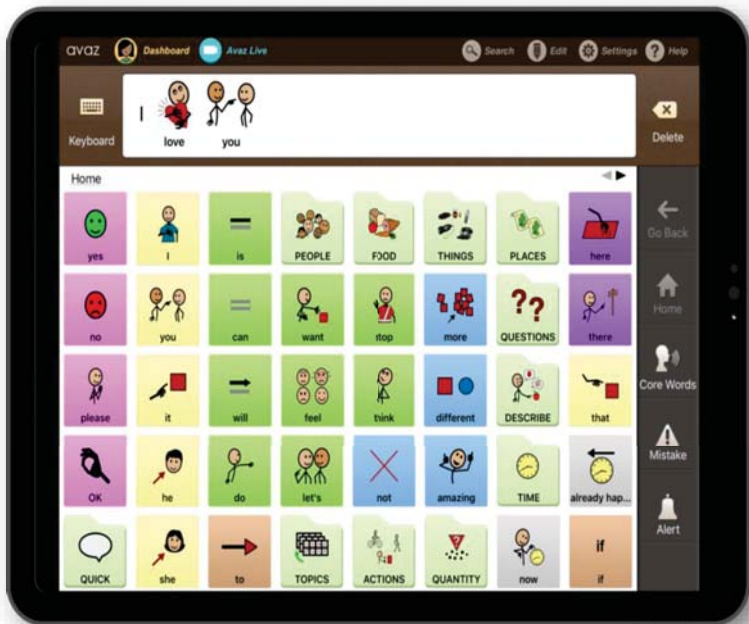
avaz Dashboard Avaz Live Search Edit Settings Help

Keyboard I love you Delete

Home

| yes | I | is | PEOPLE | FOOD | THINGS | PLACES | here |
|---|---|---|---|---|---|---|---|
| no | you | can | want | stop | more | QUESTIONS | there |
| please | it | will | feel | think | different | DESCRIBE | that |
| OK | he | do | let's | not | amazing | TIME | already hap... |
| QUICK | she | to | TOPICS | ACTIONS | QUANTITY | now | if |

Go Back
Home
Core Words
Mistake
Alert